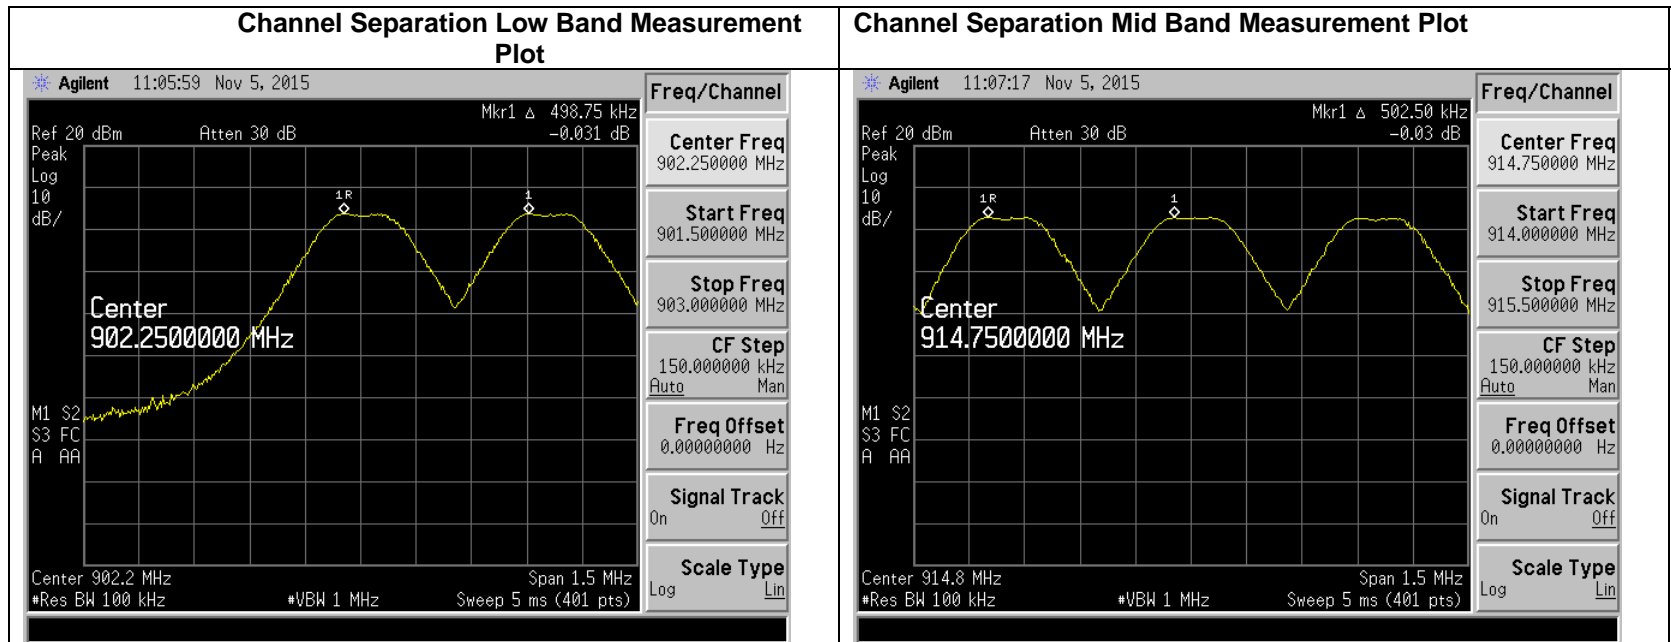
| Channel Separation Low Band Measurement Plot | Channel Separation Mid Band Measurement Plot |
|---|---|
| Agilent 11:05:59 Nov 5, 2015<br>Mkr1 Δ 498.75 kHz<br>Ref 20 dBm Atten 30 dB -0.031 dB<br>Peak<br>Log<br>10<br>dB/<br>1R<br>1<br>Center<br>902.2500000 MHz<br>M1 S2<br>S3 FC<br>A AA<br>Center 902.2 MHz Span 1.5 MHz<br>#Res BW 100 kHz #VBW 1 MHz Sweep 5 ms (401 pts)<br>Freq/Channel<br>Center Freq<br>902.250000 MHz<br>Start Freq<br>901.500000 MHz<br>Stop Freq<br>903.000000 MHz<br>CF Step<br>150.000000 kHz<br>Auto Man<br>Freq Offset<br>0.00000000 Hz<br>Signal Track<br>On Off<br>Scale Type<br>Log Lin | Agilent 11:07:17 Nov 5, 2015<br>Mkr1 Δ 502.50 kHz<br>Ref 20 dBm Atten 30 dB -0.03 dB<br>Peak<br>Log<br>10<br>dB/<br>1R<br>1<br>Center<br>914.7500000 MHz<br>M1 S2<br>S3 FC<br>A AA<br>Center 914.8 MHz Span 1.5 MHz<br>#Res BW 100 kHz #VBW 1 MHz Sweep 5 ms (401 pts)<br>Freq/Channel<br>Center Freq<br>914.750000 MHz<br>Start Freq<br>914.000000 MHz<br>Stop Freq<br>915.500000 MHz<br>CF Step<br>150.000000 kHz<br>Auto Man<br>Freq Offset<br>0.00000000 Hz<br>Signal Track<br>On Off<br>Scale Type<br>Log Lin |